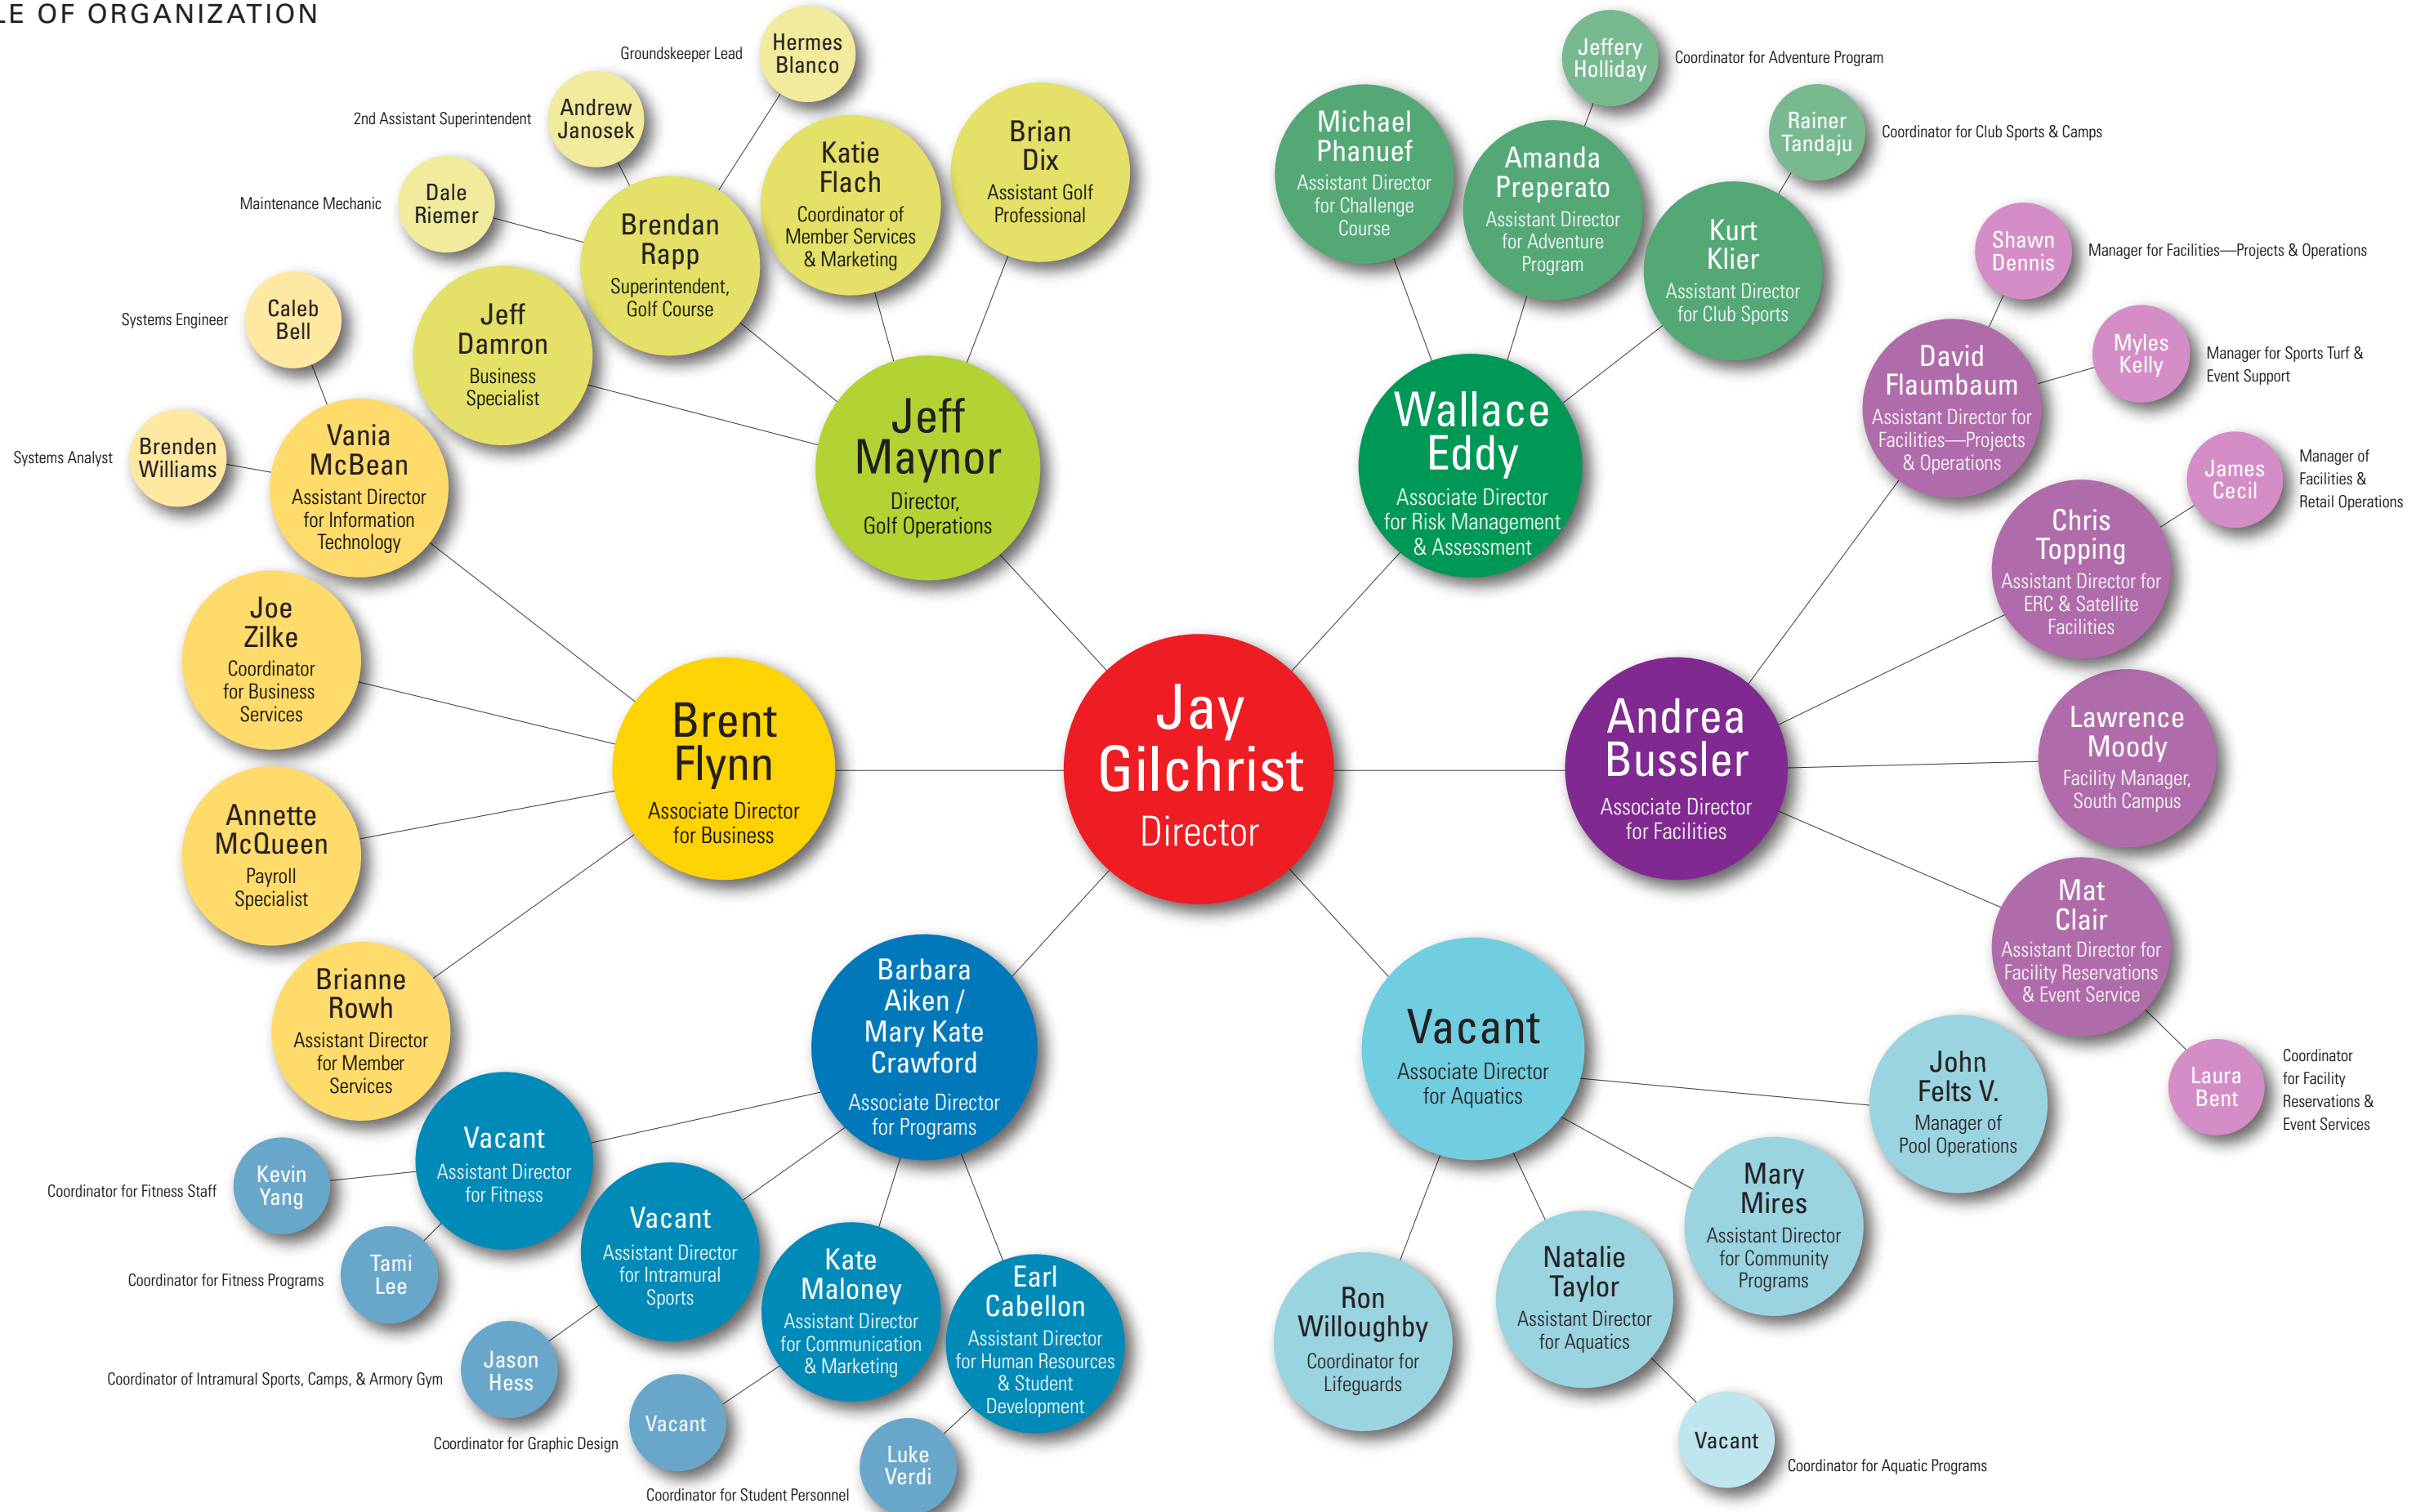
LE OF ORGANIZATION

Jay Gilchrist
Director

Jeff Maynor
Director, Golf Operations

Brendan Rapp
Superintendent, Golf Course

Hermes Blanco
Groundskeeper Lead

Andrew Janosek
2nd Assistant Superintendent

Dale Riemer
Maintenance Mechanic

Katie Flach
Coordinator of Member Services & Marketing

Brian Dix
Assistant Golf Professional

Jeff Damron
Business Specialist

Wallace Eddy
Associate Director for Risk Management & Assessment

Michael Phanuef
Assistant Director for Challenge Course

Amanda Preperato
Assistant Director for Adventure Program

Jeffery Holliday
Coordinator for Adventure Program

Kurt Klier
Assistant Director for Club Sports

Rainer Tandaju
Coordinator for Club Sports & Camps

Andrea Bussler
Associate Director for Facilities

David Flaumbaum
Assistant Director for Facilities—Projects & Operations

Shawn Dennis
Manager for Facilities—Projects & Operations

Myles Kelly
Manager for Sports Turf & Event Support

Chris Topping
Assistant Director for ERC & Satellite Facilities

James Cecil
Manager of Facilities & Retail Operations

Lawrence Moody
Facility Manager, South Campus

Mat Clair
Assistant Director for Facility Reservations & Event Service

Laura Bent
Coordinator for Facility Reservations & Event Services

Brent Flynn
Associate Director for Business

Vania McBean
Assistant Director for Information Technology

Caleb Bell
Systems Engineer

Brenden Williams
Systems Analyst

Joe Zilke
Coordinator for Business Services

Annette McQueen
Payroll Specialist

Brianne Rowh
Assistant Director for Member Services

Barbara Aiken / Mary Kate Crawford
Associate Director for Programs

Vacant
Assistant Director for Fitness

Kevin Yang
Coordinator for Fitness Staff

Tami Lee
Coordinator for Fitness Programs

Vacant
Assistant Director for Intramural Sports

Jason Hess
Coordinator of Intramural Sports, Camps, & Armory Gym

Kate Maloney
Assistant Director for Communication & Marketing

Vacant
Coordinator for Graphic Design

Earl Cabellon
Assistant Director for Human Resources & Student Development

Luke Verdi
Coordinator for Student Personnel

Vacant
Associate Director for Aquatics

John Felts V.
Manager of Pool Operations

Mary Mires
Assistant Director for Community Programs

Natalie Taylor
Assistant Director for Aquatics

Vacant
Coordinator for Aquatic Programs

Ron Willoughby
Coordinator for Lifeguards